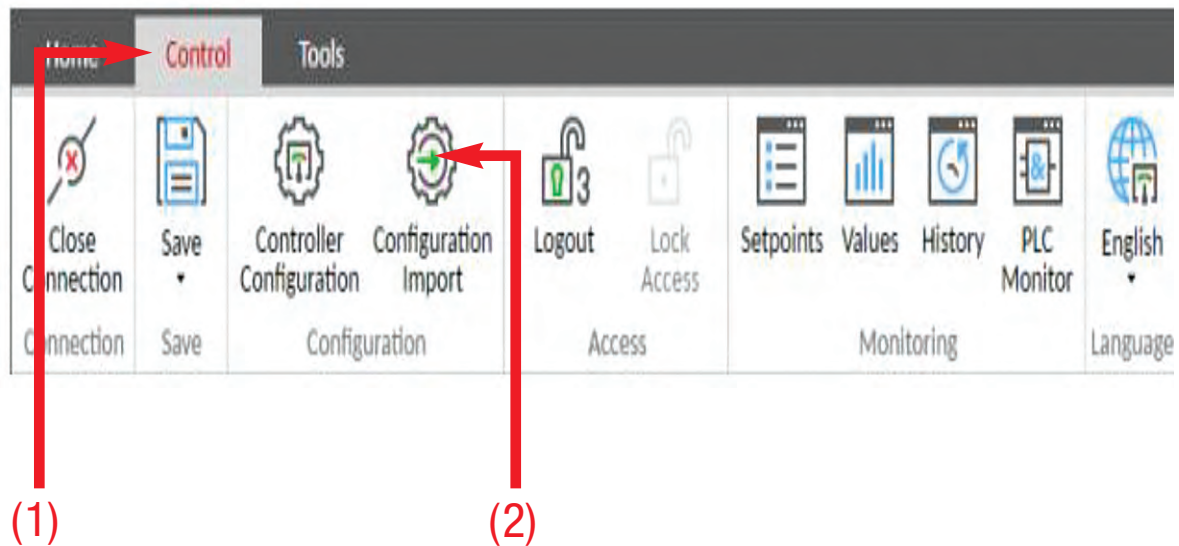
Home Control Tools

Close Connection
Connection

Save
Save

Controller Configuration
Configuration Import
Configuration

3
Logout
Lock Access
Access

Setpoints
Values
History
PLC Monitor
Monitoring

English
Language

(1)
(2)